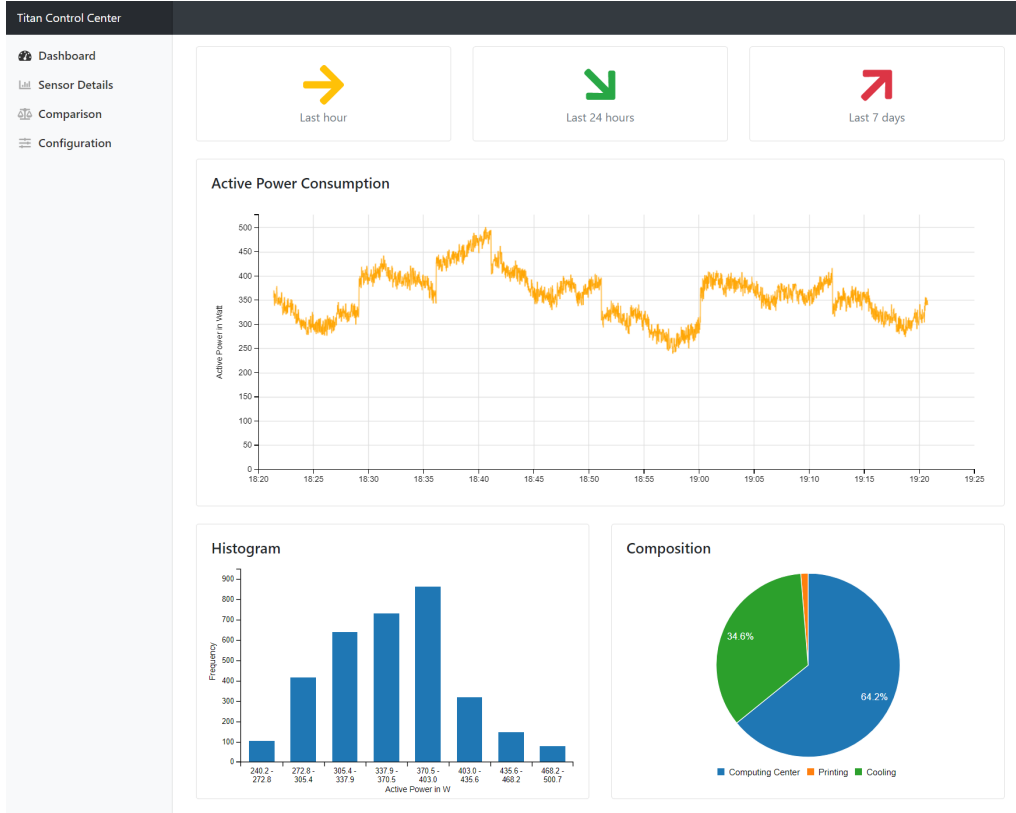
Titan Control Center

Dashboard
Sensor Details
Comparison
Configuration

Last hour

Last 24 hours

Last 7 days

Active Power Consumption

Active Power in Watt

500
450
400
350
300
250
200
150
100
50
0

18:20 18:25 18:30 18:35 18:40 18:45 18:50 18:55 19:00 19:05 19:10 19:15 19:20 19:25

Histogram

Frequency

900
800
700
600
500
400
300
200
100
0

240.2 - 272.8
272.8 - 305.4
305.4 - 337.9
337.9 - 370.5
370.5 - 403.0
403.0 - 435.6
435.6 - 468.2
468.2 - 500.7

Active Power in W

Composition

34.6%
64.2%

Computing Center  Printing  Cooling